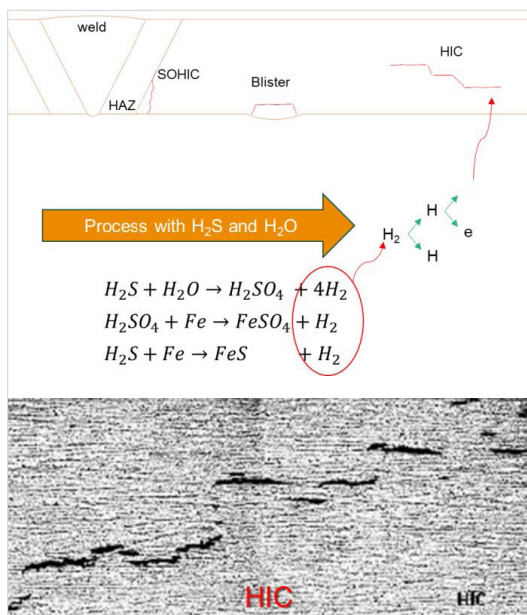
weld

SOHIC

HAZ

Blister

HIC

Process with $H_2S$ and $H_2O$

$H_2$

H

H

e

$H_2S + H_2O \rightarrow H_2SO_4 + 4H_2$
$H_2SO_4 + Fe \rightarrow FeSO_4 + H_2$
$H_2S + Fe \rightarrow FeS + H_2$

HIC

HIC